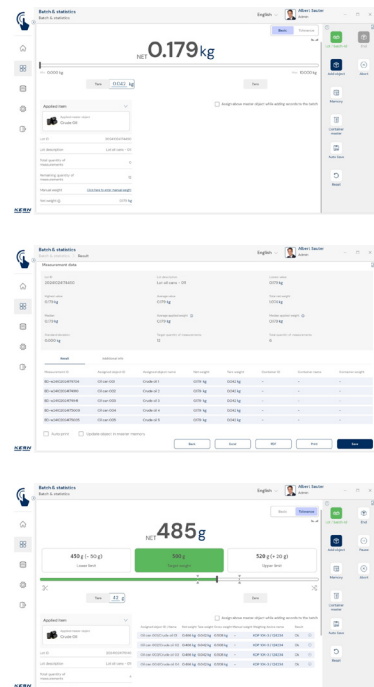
Batch & statistics
Batch & statistics

English

Albert Seeler
Admin

Basic Tolerance

NET 0.179 kg

0.000 kg 10.000 kg

Tare 0.042 kg Zero

Applied item
Crude Oil

Lot ID
Lot description Lot oil cans - 09
Total quantity of measurements 5
Remaining quantity of measurements 5
Manual weight
Net weight 0.179 kg

Assign above master object while adding records to the batch

Lot / Batch ID
Add object
Memory
Container master
Auto Save
Reset
End
Abort

KERN

Batch & statistics
Batch & statistics > Result

English

Albert Seeler
Admin

Measurement data

Lot ID 2023052417 5403
Lot description Lot oil cans - 09
Lowest value 0.174 kg
Highest value 0.179 kg
Average weight 0.176 kg
Total net weight 0.878 kg
Median 0.176 kg
Average percent weight 0.176 kg
Median percent weight 0.176 kg
Standard deviation 0.000 kg
Target number of measurements 5
Total number of measurements 5

Result Additional info

| Measurement ID | Assigned object ID | Assigned object name | Net weight | Tare weight | Container ID | Container name | Container weight |
|---|---|---|---|---|---|---|---|
| BD-ec042024175104 | Oil can 001 | Crude oil 1 | 0.176 kg | 0.042 kg | – | – | – |
| BD-ec042024175650 | Oil can 002 | Crude oil 2 | 0.178 kg | 0.042 kg | – | – | – |
| BD-ec042024175618 | Oil can 003 | Crude oil 3 | 0.176 kg | 0.042 kg | – | – | – |
| BD-ec042024175609 | Oil can 004 | Crude oil 4 | 0.174 kg | 0.042 kg | – | – | – |
| BD-ec042024175630 | Oil can 005 | Crude oil 5 | 0.179 kg | 0.042 kg | – | – | – |

Auto print Update objects in material memory

Back Save PDF Print Save

Batch & statistics
Batch & statistics

English

Albert Seeler
Admin

Basic Tolerance

NET 485 g

450 g (- 50 g) Lower limit
500 g Target weight
520 g (+ 20 g) Upper limit

Tare 42 g Zero

Applied item
Crude Oil

Lot ID 2023052417
Lot description Lot oil cans - 09
Total quantity of measurements 5

Assign above master object while adding records to the batch

| Assigned object ID | Description | Gross weight | Tare weight | Net weight | Weighing device name | Result |
|---|---|---|---|---|---|---|
| Oil can 001 | Crude oil 01 | 0.486 kg | 0.042 kg | 0.444 kg | KERN IFN-... | Ok |
| Oil can 002 | Crude oil 02 | 0.486 kg | 0.042 kg | 0.444 kg | KERN IFN-... | Ok |
| Oil can 003 | Crude oil 03 | 0.486 kg | 0.042 kg | 0.444 kg | KERN IFN-... | Ok |
| Oil can 004 | Crude oil 04 | 0.486 kg | 0.042 kg | 0.444 kg | KERN IFN-... | Ok |

Lot / Batch ID
Add object
Memory
Container master
Auto Save
Reset
End
Pause
Abort

KERN